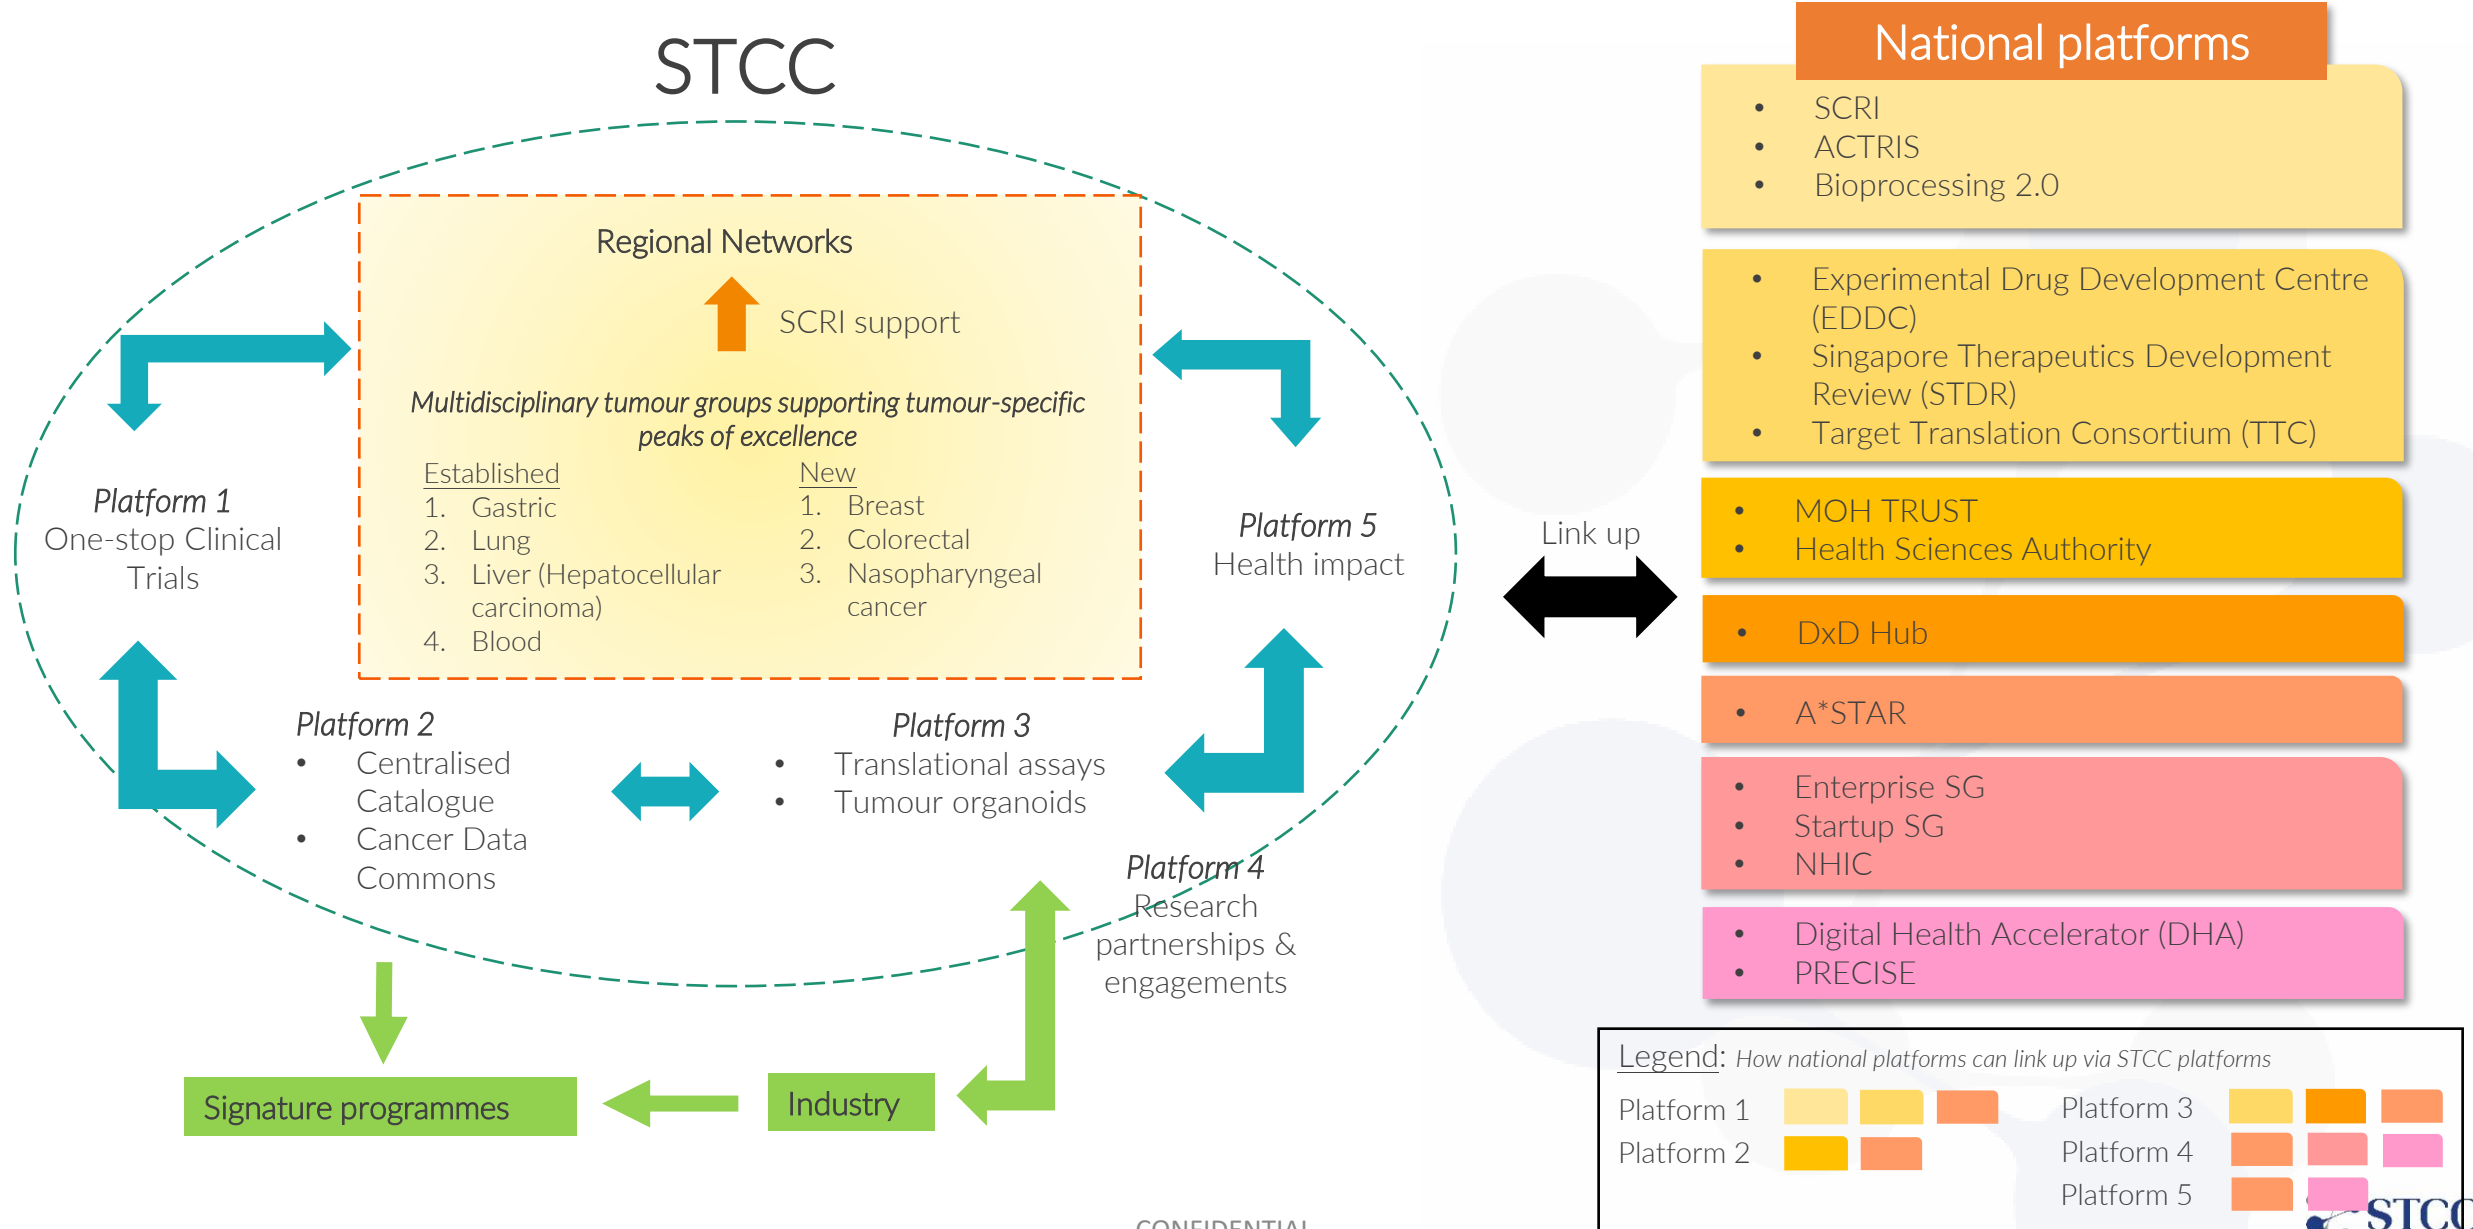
STCC

Regional Networks

SCRI support

*Multidisciplinary tumour groups supporting tumour-specific peaks of excellence*

Established
1. Gastric
2. Lung
3. Liver (Hepatocellular carcinoma)
4. Blood

New
1. Breast
2. Colorectal
3. Nasopharyngeal cancer

*Platform 1*
One-stop Clinical Trials

*Platform 5*
Health impact

*Platform 2*
• Centralised Catalogue
• Cancer Data Commons

*Platform 3*
• Translational assays
• Tumour organoids

*Platform 4*
Research partnerships & engagements

Signature programmes

Industry

Link up

National platforms

• SCRI
• ACTRIS
• Bioprocessing 2.0

• Experimental Drug Development Centre (EDDC)
• Singapore Therapeutics Development Review (STDR)
• Target Translation Consortium (TTC)

• MOH TRUST
• Health Sciences Authority

• DxD Hub

• A*STAR

• Enterprise SG
• Startup SG
• NHIC

• Digital Health Accelerator (DHA)
• PRECISE

Legend: *How national platforms can link up via STCC platforms*

Platform 1
Platform 2
Platform 3
Platform 4
Platform 5

CONFIDENTIAL

STCC